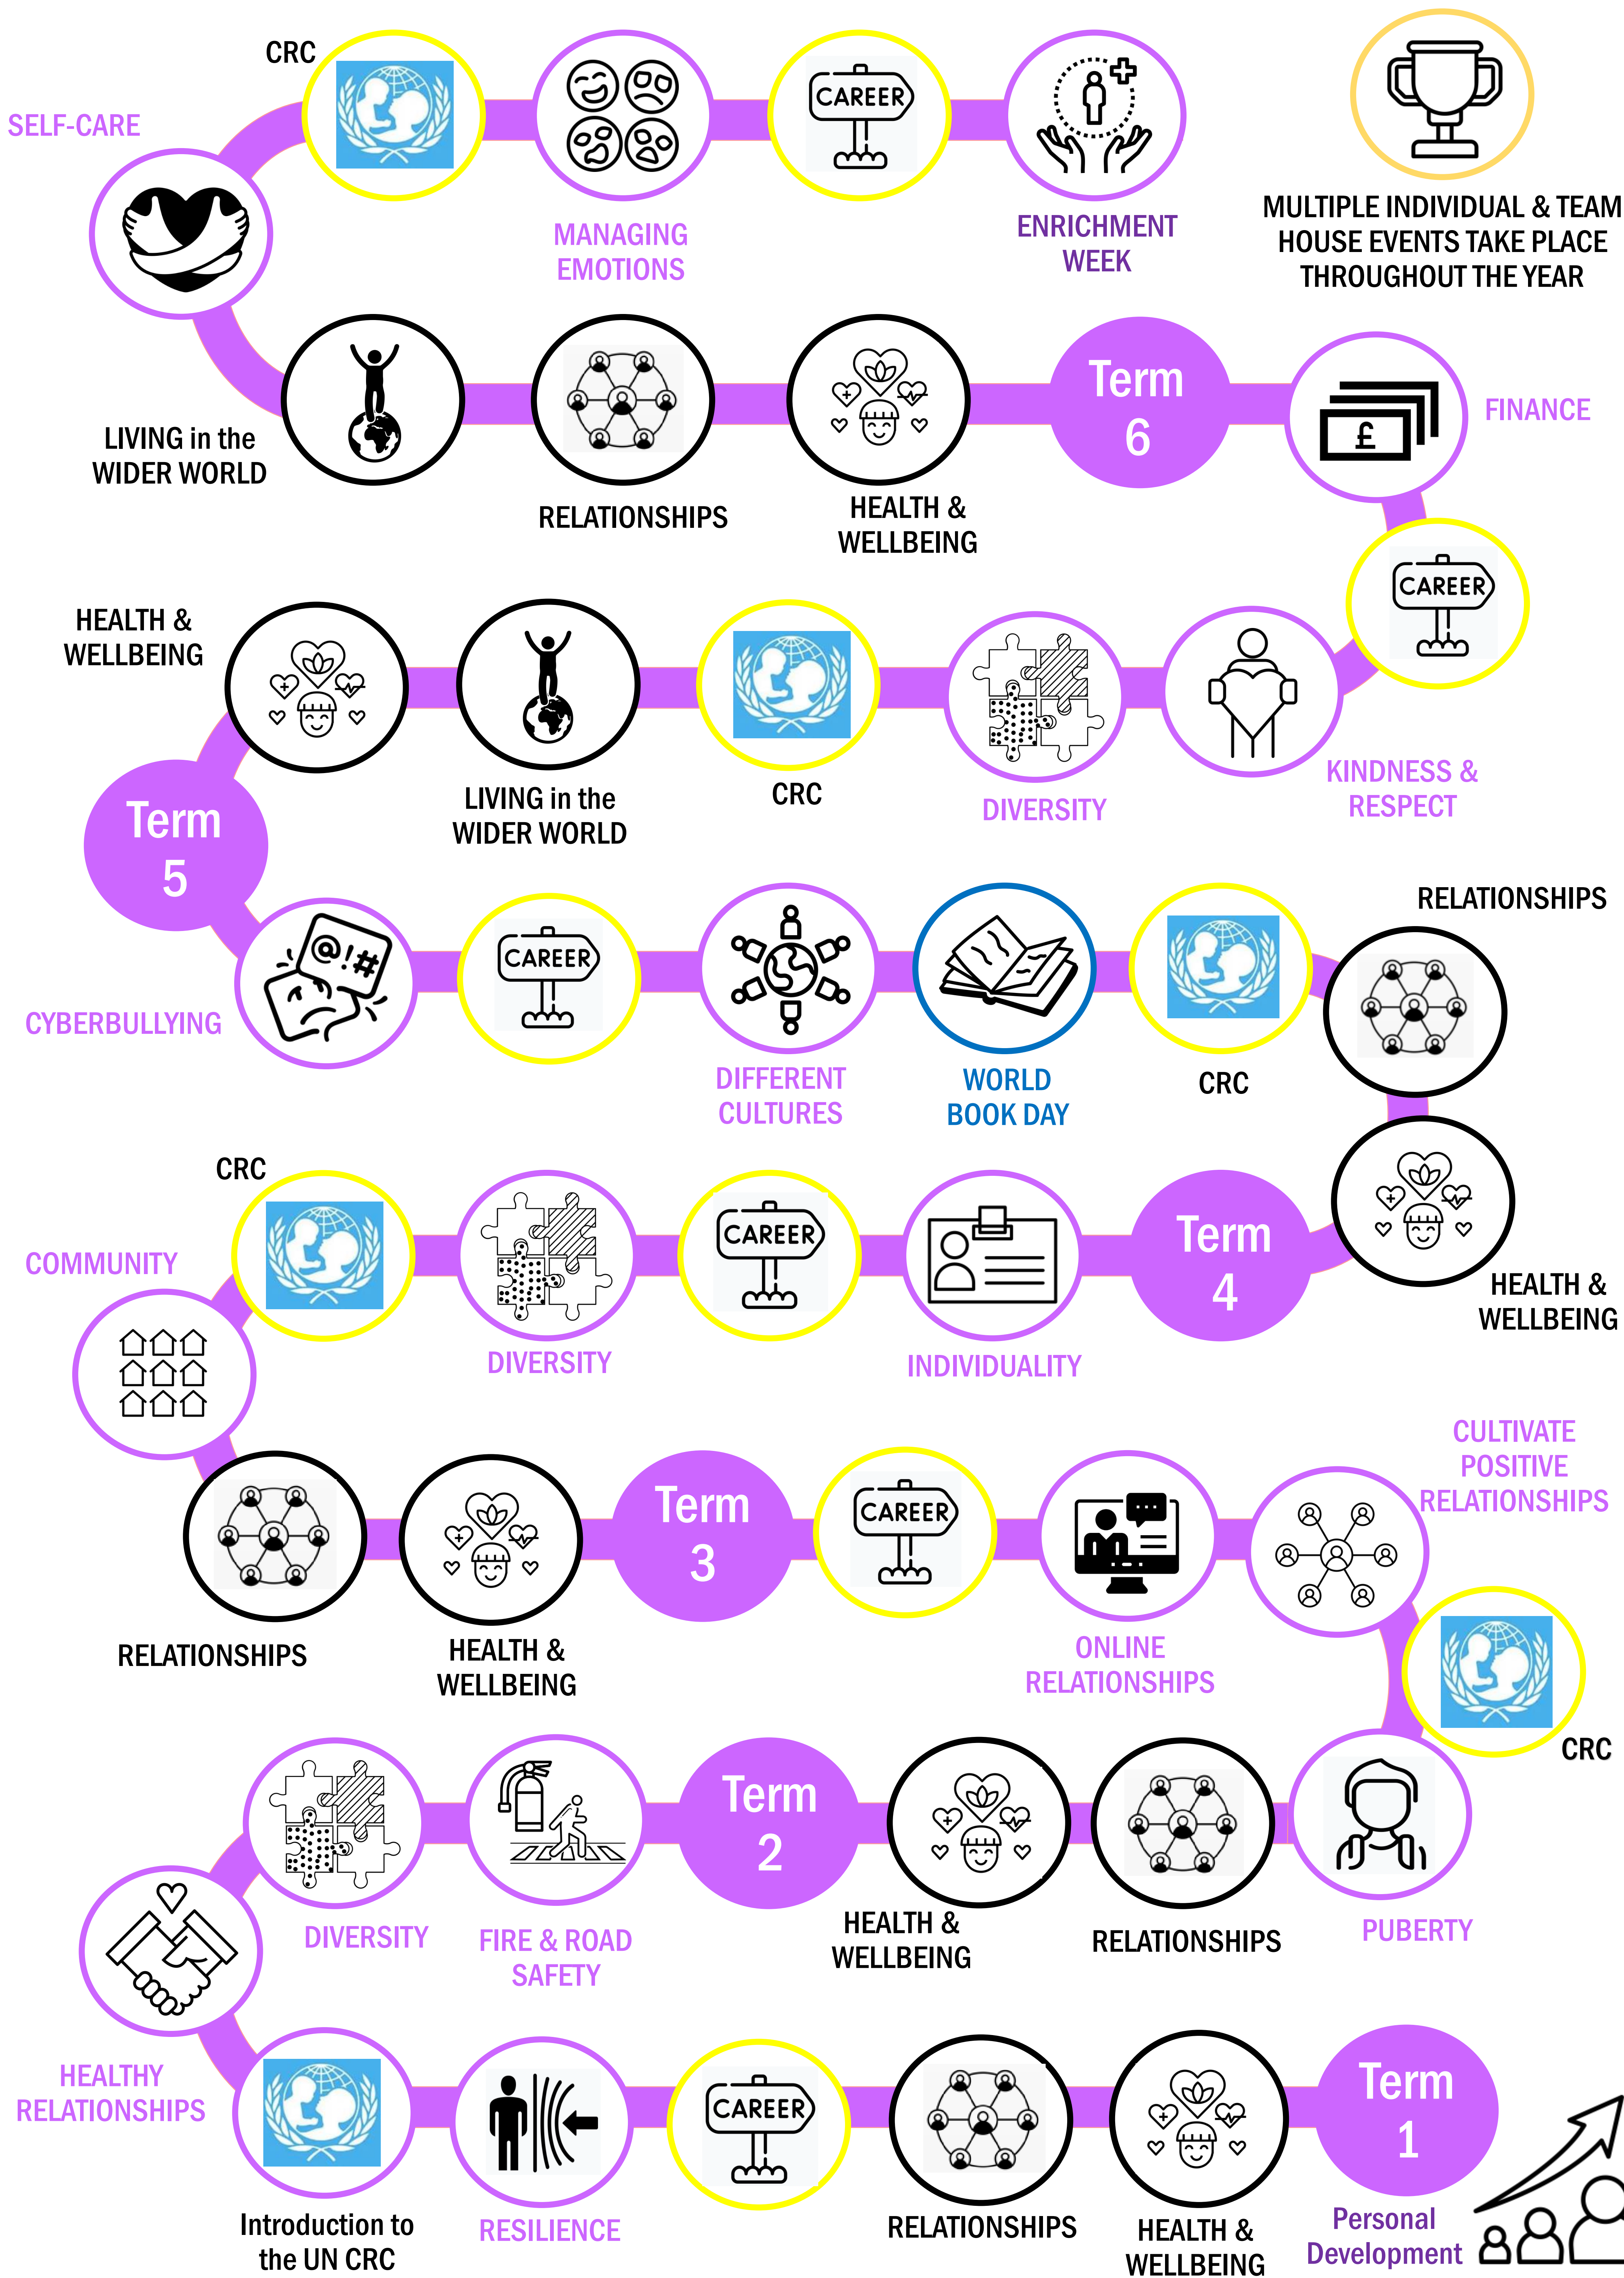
CRC

SELF-CARE

MANAGING EMOTIONS

CAREER

ENRICHMENT WEEK

MULTIPLE INDIVIDUAL & TEAM HOUSE EVENTS TAKE PLACE THROUGHOUT THE YEAR

LIVING in the WIDER WORLD

RELATIONSHIPS

HEALTH & WELLBEING

Term 6

FINANCE

CAREER

HEALTH & WELLBEING

LIVING in the WIDER WORLD

CRC

DIVERSITY

KINDNESS & RESPECT

Term 5

CAREER

RELATIONSHIPS

CYBERBULLYING

DIFFERENT CULTURES

WORLD BOOK DAY

CRC

CRC

COMMUNITY

DIVERSITY

CAREER

INDIVIDUALITY

Term 4

HEALTH & WELLBEING

CULTIVATE POSITIVE RELATIONSHIPS

RELATIONSHIPS

HEALTH & WELLBEING

Term 3

CAREER

ONLINE RELATIONSHIPS

CRC

DIVERSITY

FIRE & ROAD SAFETY

Term 2

HEALTH & WELLBEING

RELATIONSHIPS

PUBERTY

HEALTHY RELATIONSHIPS

Introduction to the UN CRC

RESILIENCE

CAREER

RELATIONSHIPS

HEALTH & WELLBEING

Term 1

Personal Development